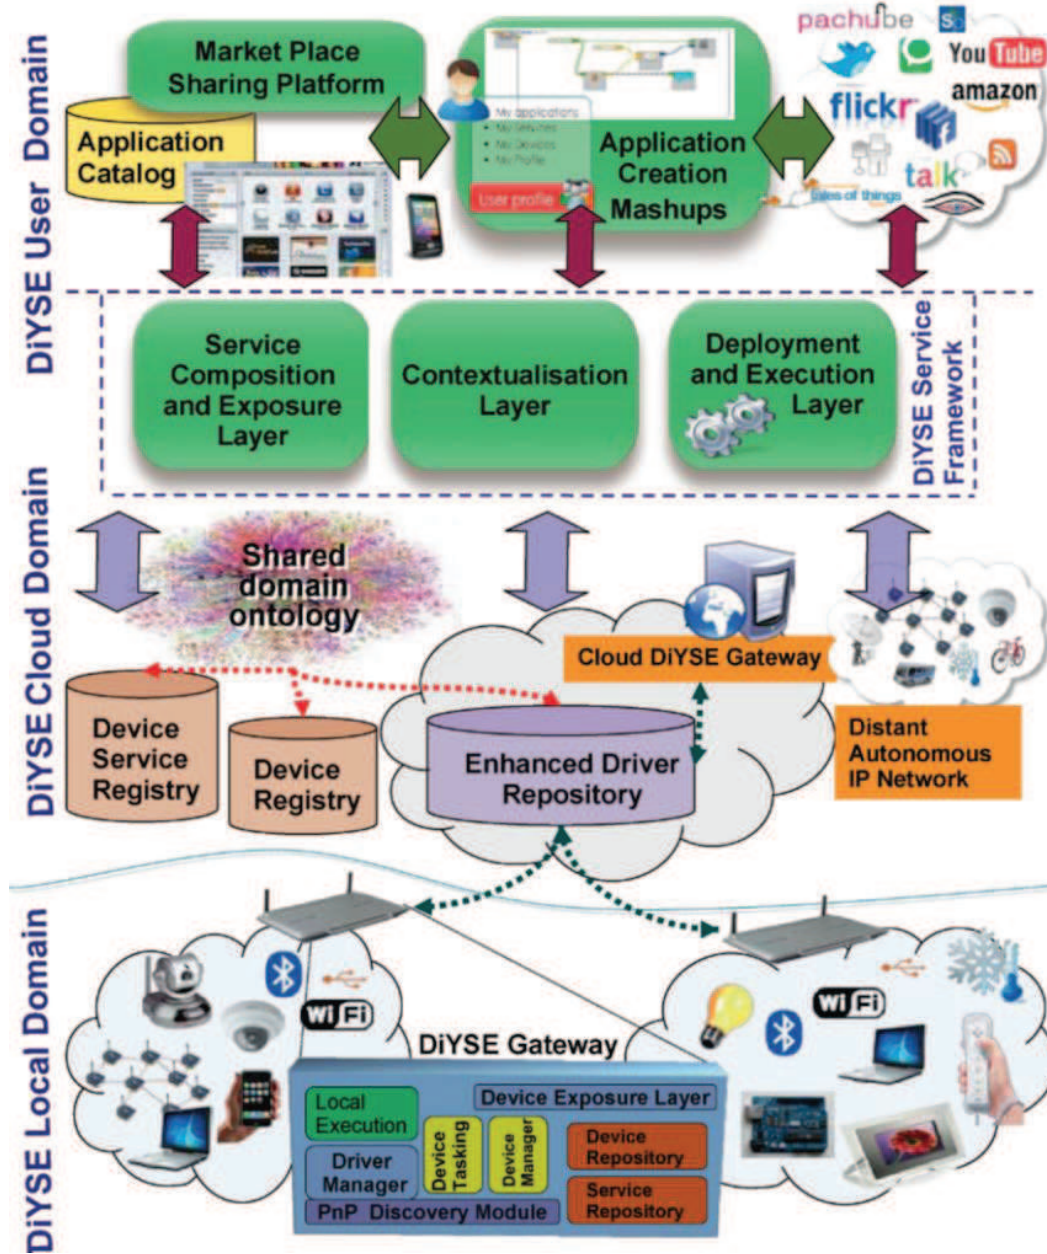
DiYSE User Domain

Market Place Sharing Platform

Application Catalog

My applications
My Devices
My Devices
My Profile
User profile

Application Creation Mashups

pachube
You Tube
amazon
flickr
talk
tales of things

Service Composition and Exposure Layer

Contextualisation Layer

Deployment and Execution Layer

DiYSE Service Framework

DiYSE Cloud Domain

Shared domain ontology

Cloud DiYSE Gateway

Device Service Registry

Device Registry

Enhanced Driver Repository

Distant Autonomous IP Network

DiYSE Local Domain

WiFi

WiFi

DiYSE Gateway

Local Execution

Device Exposure Layer

Driver Manager

Device Tasking

Device Manager

Device Repository

Service Repository

PnP Discovery Module